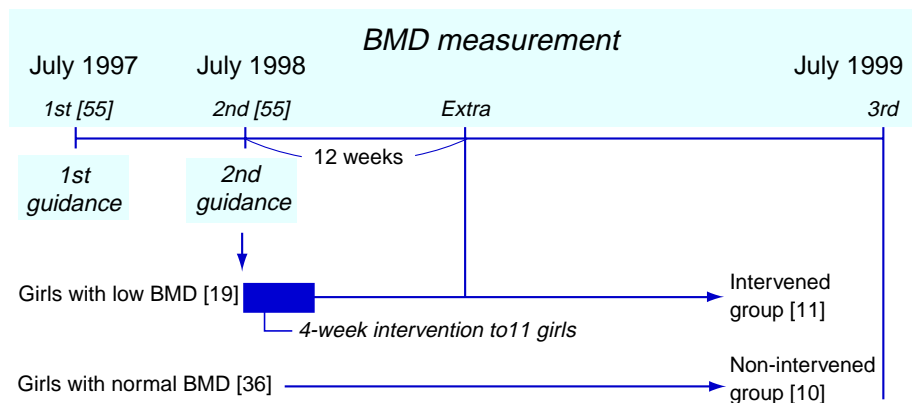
BMD measurement

July 1997

July 1998

July 1999

1st [55]

2nd [55]

Extra

3rd

12 weeks

1st guidance

2nd guidance

Girls with low BMD [19]

4-week intervention to11 girls

Intervened group [11]

Girls with normal BMD [36]

Non-intervened group [10]